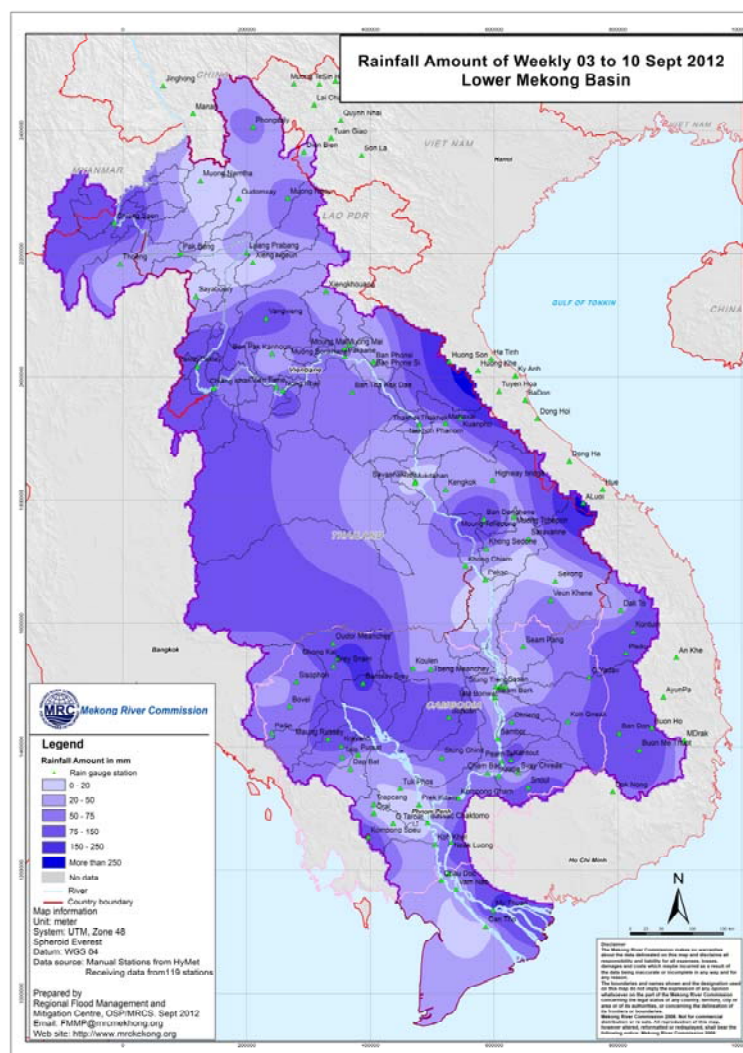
Rainfall Amount of Weekly 03 to 10 Sept 2012
Lower Mekong Basin

0 200000 400000 600000 800000 1000

Jinghong
CHINA
Mengla
Muong Te
Lai Chau
Quynh nhai
Phongsaly
Tuan Giao
Son La
Dien Bien
VIET NAM
Hanoi
MYANMAR
Muong Namtha
Oudomxay
Muong Ngoy
LAO PDR
Chiang Saen
Pak Beng
Luang Prabang
Xieng ngeun
Thoeng
Sayaboury
Xiengkhouang
GULF OF TONKIN
CHINA
Vangvieng
Muong Mai
Muong Mai
Ban Pak Kanhoun
Muong Borikhan
Paksane
Ban Phonsi
Ban Phone Si
Vientiane
Huong Son
Ha Tinh
Huong Khe
Ky Anh
Chiang Khan
Nong Khai
Ban Tha Kok Dae
Tuyen Hoa
Dong Hoi
Thakhek
Mahaxai
Nakhon Phanom
Kuanphi
Dong Ha
Highway bridge
Savannakhet
Mukdahan
Hue
Kengkok
A Luoi
Ban Donghene
THAILAND
Muong Phalane
Muong Tchepon
Saravanne
Khong Sedone
Khong Chiam
Pakse
Sekong
Veun Khene
Dak To
Kontum
Attapeu
Siam Pang
Pleiku
An Khe
Bangkok
Oddar Meanchey
Kralanh
Srei Snam
Koulen
Sisophon
Banteay Srey
Tbeng Meanchey
Stung Treng
Siem Bok
Kratie
AyunPa
Boeng
Battambang
CAMBODIA
Kom Dmoeh
Ban Don
Buon Ho
Pailin
Maung Russey
Pursat
Stung Chinit
Buon Me Thuot
MDrak
Kampong Thom
Cham Ber
Snuol
Duc Xuyen
Dap Bat
Tuk Phos
Kampong Cham
Kratie
Suay Chrieb
Kampong Chhnang
Sopcang
Prek Kdam
Phnom Penh
Cbaktomo
Kampong Speu
Takeo
Koh Khel
Neak Luong
Ho Chi Minh
Chau Doc
Tan Chau
Vam Nao
Can Tho
Tan Chau

MRC Mekong River Commission

Legend
Rainfall Amount in mm
Rain gauge station
0 - 20
20 - 50
50 - 75
75 - 150
150 - 250
More than 250
No data
River
Country boundary

Map information
Unit: meter
System: UTM, Zone 48
Spheroid Everest
Datum: WGS 04
Data source: Manual Stations from HyMet
Receiving data from119 stations

Prepared by
Regional Flood Management and Mitigation Centre, OSP/MRCS. Sept 2012
Email: FMMP@mrcmekong.org
Web site: http://www.mrcmekong.org

N

Disclaimer
The Mekong River Commission makes no warranties about the data delineated on this map and disclaims all responsibility and liability for all expenses, losses, damages and costs which maybe incurred as a result of the data being inaccurate or incomplete in any way and for any reason.
The boundaries and names shown and the designation used on this map do not imply the expression of any opinion whatsoever on the part of the Mekong River Commission concerning the legal status of any country, territory, city or area or of its authorities, or concerning the delineation of its frontiers or boundaries.
Mekong River Commission 2008. Not for commercial distribution or in sale. All reproduction of this map, however altered, reformatted or redisplayed, shall bear the following notice: Mekong River Commission 2008.

2000000 1800000 1600000 1400000 1200000 1000000